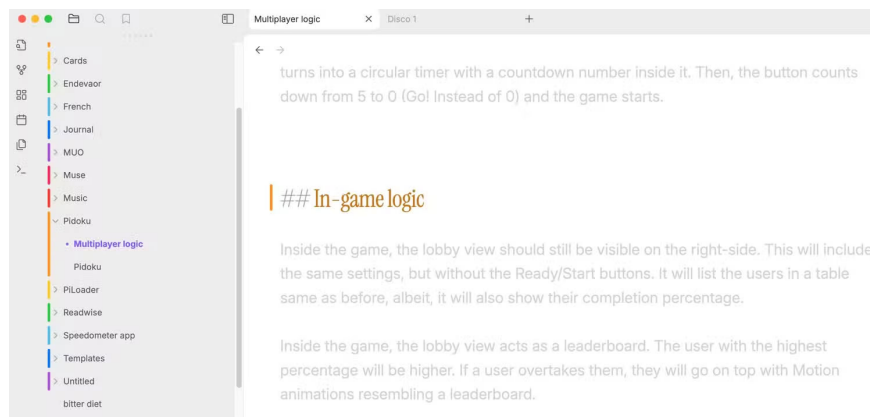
Multiplayer logic
Disco 1
+

Cards
Endevaor
French
Journal
MUO
Muse
Music
Pidoku
Multiplayer logic
Pidoku
PiLoader
Readwise
Speedometer app
Templates
Untitled
bitter diet

turns into a circular timer with a countdown number inside it. Then, the button counts down from 5 to 0 (Go! Instead of 0) and the game starts.

## In-game logic

Inside the game, the lobby view should still be visible on the right-side. This will include the same settings, but without the Ready/Start buttons. It will list the users in a table same as before, albeit, it will also show their completion percentage.

Inside the game, the lobby view acts as a leaderboard. The user with the highest percentage will be higher. If a user overtakes them, they will go on top with Motion animations resembling a leaderboard.